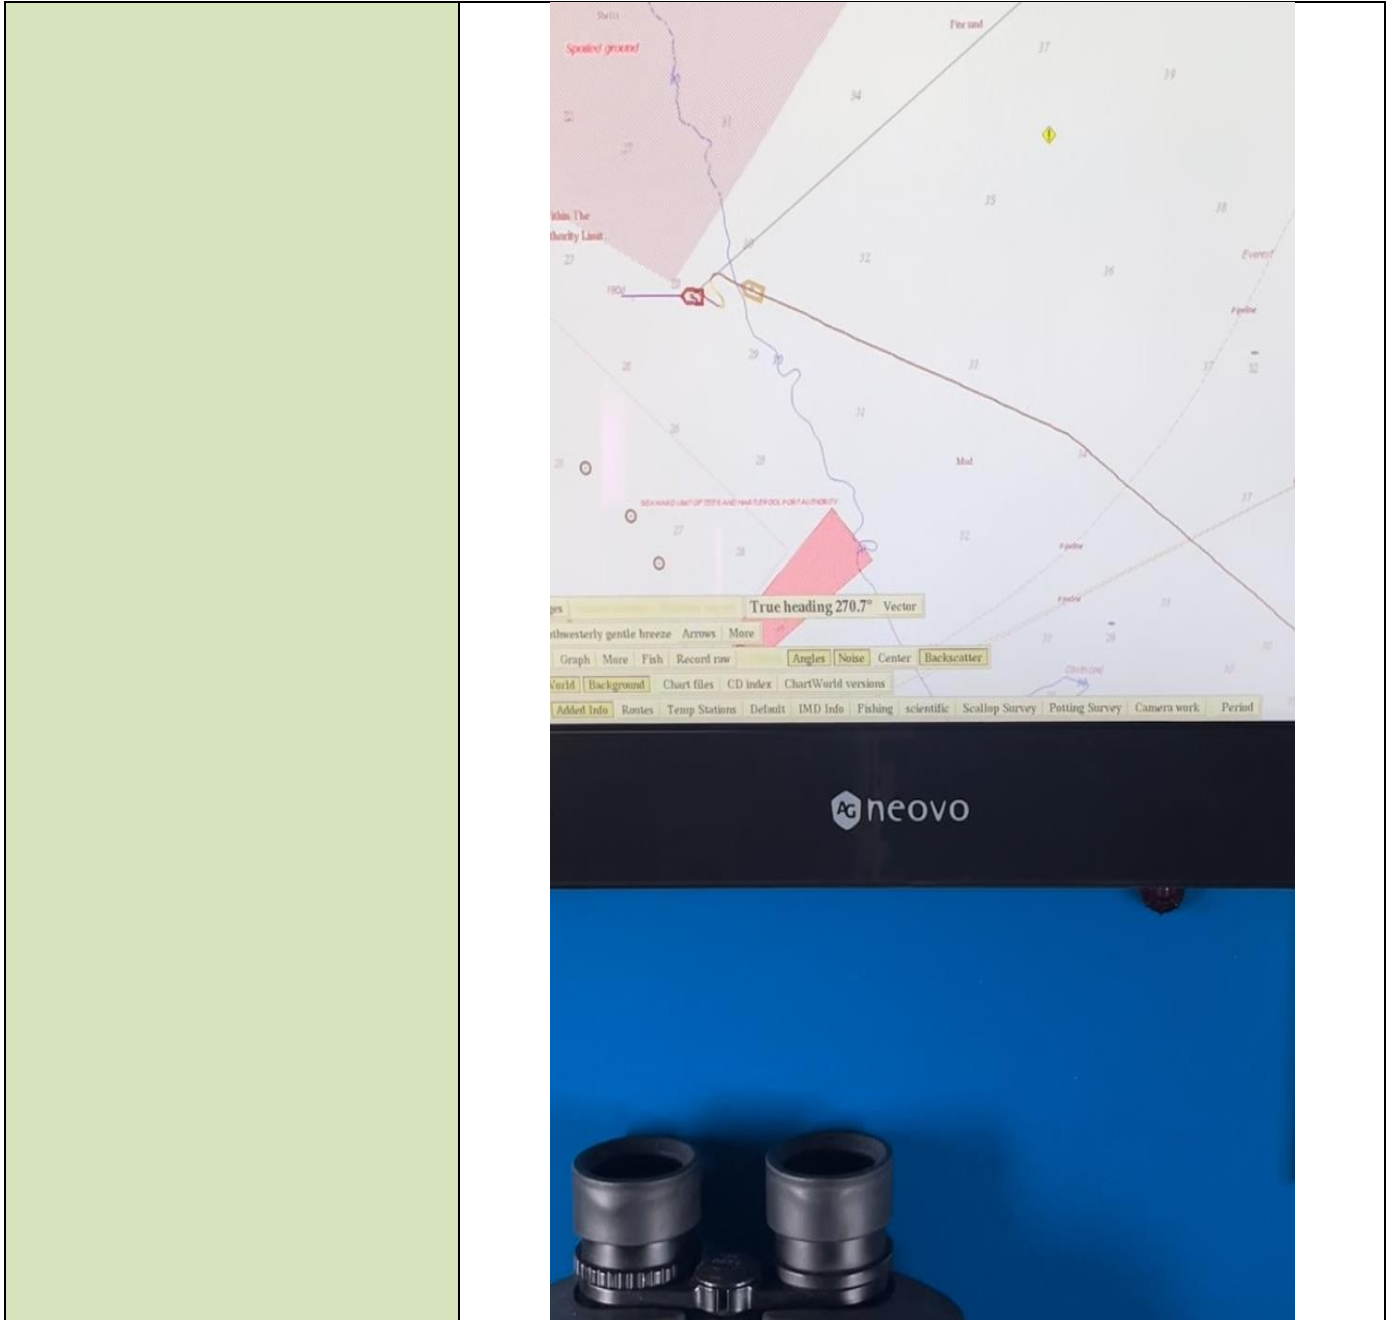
Shells

Spoiled ground

Fine sand

37

39

34

31

27

35

38

ithin The thority Limit

27

30

32

Everest

36

Pipeline

29

33

37

26

28

31

Mud

SEAWARD LIMIT OF TEES AND HARTLEPOOL PORT AUTHORITY

27

28

32

Pipeline

Pipeline

True heading 270.7° Vector

thwesterly gentle breeze Arrows More

Graph More Fish Record raw Angles Noise Center Backscatter

World Background Chart files CD index ChartWorld versions

Added Info Routes Temp Stations Default IMD Info Fishing scientific Scallop Survey Potting Survey Camera work Period

AG neovo